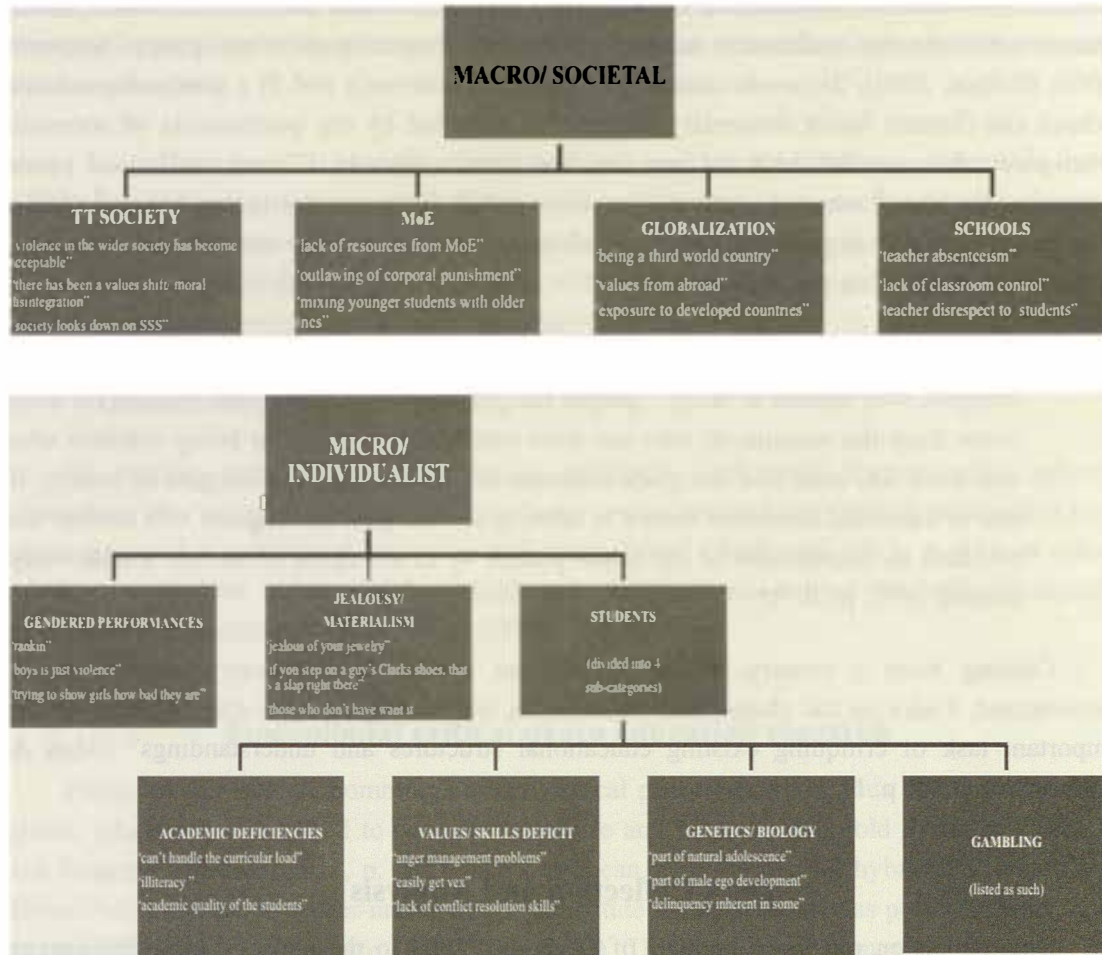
MACRO/ SOCIETAL

TT SOCIETY
'violence in the wider society has become acceptable"
"there has been a values shift/ moral disintegration"
"society looks down on SSS"

MoE
"lack of resources from MoE"
"outlawing of corporal punishment"
"mixing younger students with older ones"

GLOBALIZATION
"being a third world country"
"values from abroad"
"exposure to developed countries"

SCHOOLS
"teacher absenteeism"
"lack of classroom control"
"teacher disrespect to students"

MICRO/ INDIVIDUALIST

GENDERED PERFORMANCES
"rankin"
"boys is just violence"
"trying to show girls how bad they are"

JEALOUSY/ MATERIALISM
"jealous of your jewelry"
"if you step on a guy's Clarks shoes, that's a slap right there"
"those who don't have want it

STUDENTS
(divided into 4 sub-categories)

ACADEMIC DEFICIENCIES
"can't handle the curricular load"
"illiteracy"
"academic quality of the students"

VALUES/ SKILLS DEFICIT
"anger management problems"
"easily get vex"
"lack of conflict resolution skills"

GENETICS/ BIOLOGY
"part of natural adolescence"
"part of male ego development"
"delinquency inherent in some"

GAMBLING
(listed as such)